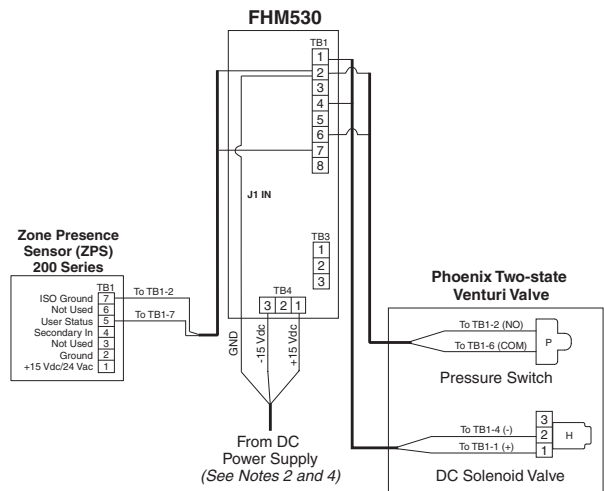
FHM530

TB1
1
2
3
4
5
6
7
8

J1 IN

TB3
1
2
3

TB4
3 2 1

GND
-15 Vdc
+15 Vdc

Zone Presence Sensor (ZPS) 200 Series

TB1
ISO Ground 7
Not Used 6
User Status 5
Secondary In 4
Not Used 3
Ground 2
+15 Vdc/24 Vac 1

To TB1-2
To TB1-7

From DC Power Supply
(See Notes 2 and 4)

Phoenix Two-state Venturi Valve

To TB1-2 (NO)
To TB1-6 (COM)
P
Pressure Switch

To TB1-4 (-)
To TB1-1 (+)
3
2
1
H
DC Solenoid Valve